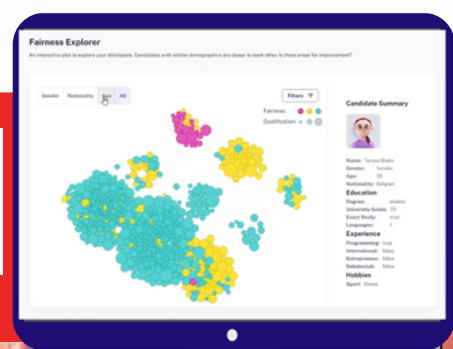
Fairness Explorer

An interactive plot to explore your blindspots. Candidates with similar demographics are closer to each other. Is there areas for improvement?

Gender Nationality Age All

Filters

Fairness:

Qualification:

Candidate Summary

Name: Teresa Blake
Gender: female
Age: 22
Nationality: Belgian

Education
Degree: master
University Grade: 73
Exact Study: true
Languages: 1

Experience
Programming: true
International: false
Entrepreneur: false
Debateclub: false

Hobbies
Sport: Chess